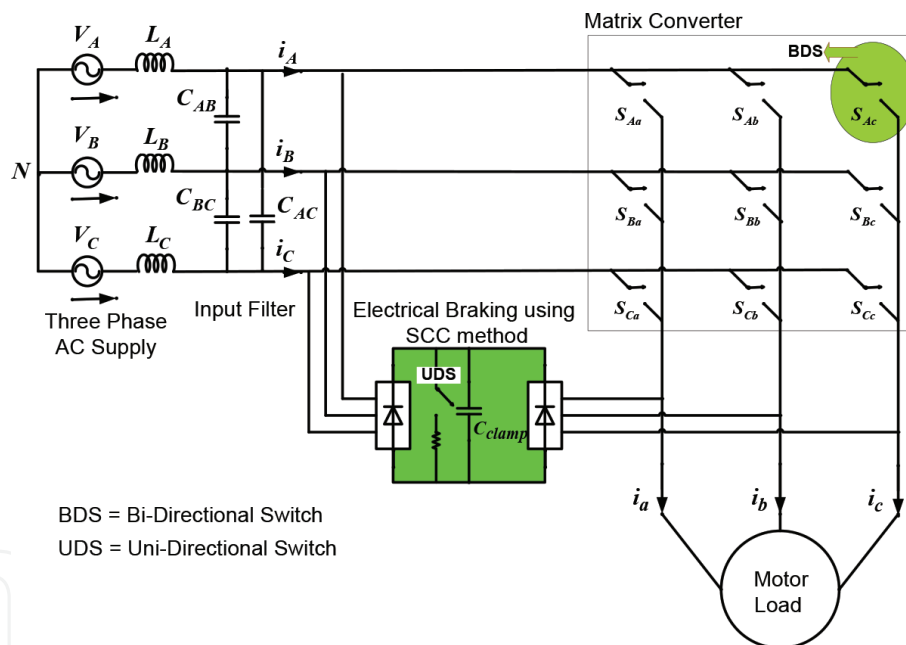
Matrix Converter

BDS

$V_A$ $L_A$ $i_A$

$C_{AB}$

$S_{Aa}$ $S_{Ab}$ $S_{Ac}$

$V_B$ $L_B$ $i_B$

$N$

$C_{BC}$ $C_{AC}$

$S_{Ba}$ $S_{Bb}$ $S_{Bc}$

$V_C$ $L_C$ $i_C$

$S_{Ca}$ $S_{Cb}$ $S_{Cc}$

Three Phase AC Supply

Input Filter

Electrical Braking using SCC method

UDS

$C_{clamp}$

$i_a$ $i_b$ $i_c$

BDS = Bi-Directional Switch

UDS = Uni-Directional Switch

Motor Load